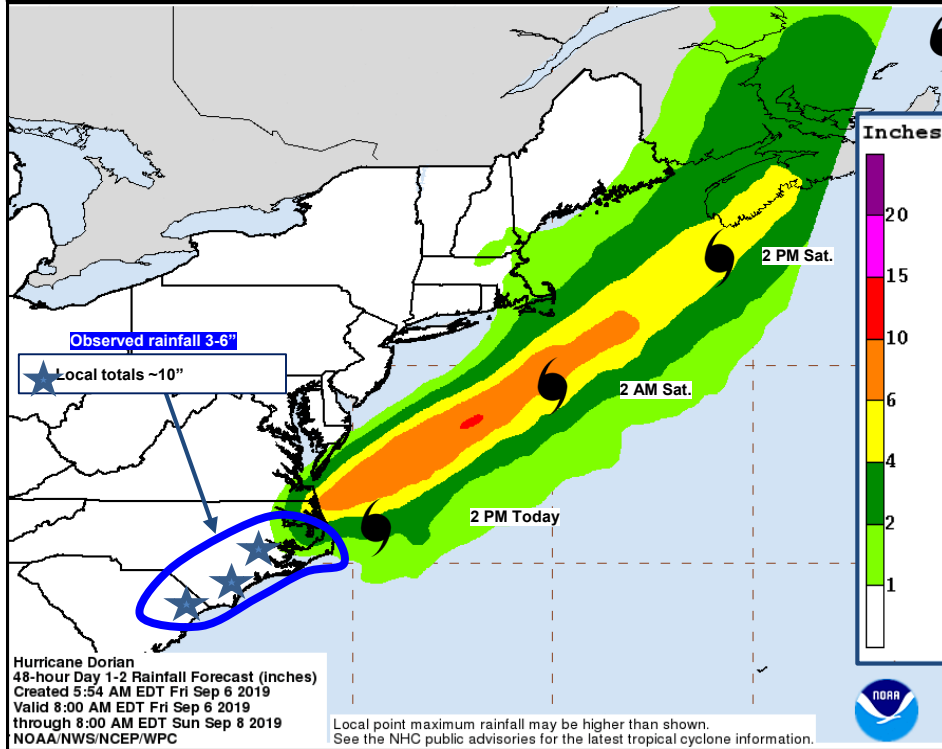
Observed rainfall 3-6"

Local totals ~10"

2 PM Sat.

2 AM Sat.

2 PM Today

Inches

20

15

10

6

4

2

1

Hurricane Dorian
48-hour Day 1-2 Rainfall Forecast (inches)
Created 5:54 AM EDT Fri Sep 6 2019
Valid 8:00 AM EDT Fri Sep 6 2019
through 8:00 AM EDT Sun Sep 8 2019
NOAA/NWS/NCEP/WPC

Local point maximum rainfall may be higher than shown.
See the NHC public advisories for the latest tropical cyclone information.

NOAA